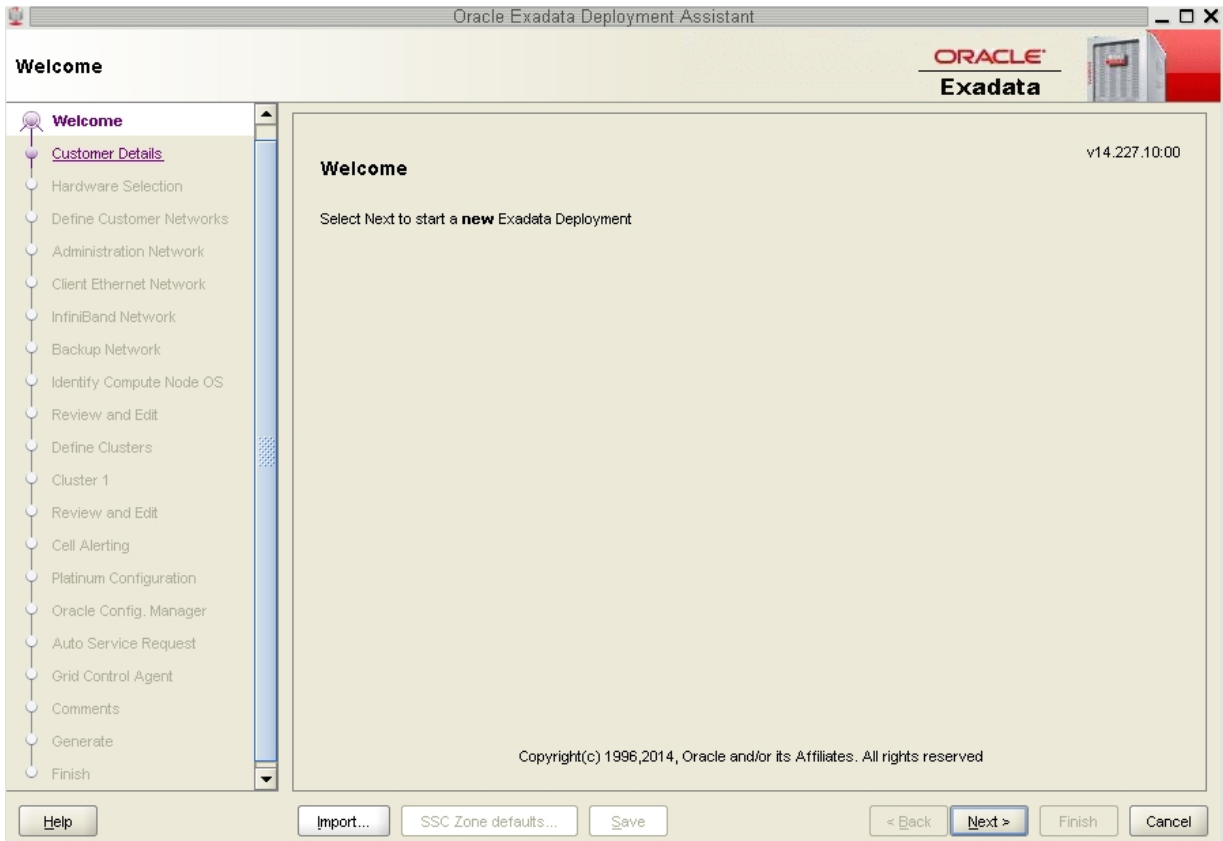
Oracle Exadata Deployment Assistant

Welcome

ORACLE
Exadata

Welcome
Customer Details
Hardware Selection
Define Customer Networks
Administration Network
Client Ethernet Network
InfiniBand Network
Backup Network
Identify Compute Node OS
Review and Edit
Define Clusters
Cluster 1
Review and Edit
Cell Alerting
Platinum Configuration
Oracle Config. Manager
Auto Service Request
Grid Control Agent
Comments
Generate
Finish

v14.227.10:00

Welcome

Select Next to start a **new** Exadata Deployment

Copyright(c) 1996,2014, Oracle and/or its Affiliates. All rights reserved

Help
Import...
SSC Zone defaults...
Save
< Back
Next >
Finish
Cancel